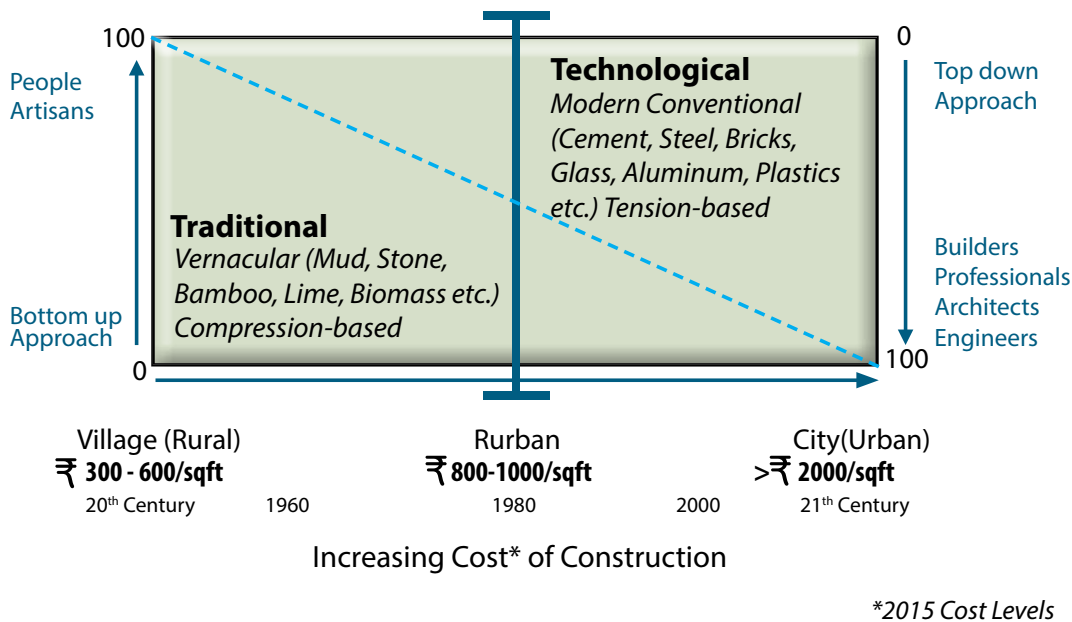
100

People
Artisans

Bottom up
Approach

0

Technological
*Modern Conventional (Cement, Steel, Bricks, Glass, Aluminum, Plastics etc.) Tension-based*

Traditional
*Vernacular (Mud, Stone, Bamboo, Lime, Biomass etc.) Compression-based*

0

Top down
Approach

Builders
Professionals
Architects
Engineers

100

Village (Rural)
₹ 300 - 600/sqft
20$^{th}$ Century

1960

Rurban
₹ 800-1000/sqft
1980

2000

City(Urban)
>₹ 2000/sqft
21$^{th}$ Century

Increasing Cost* of Construction

*2015 Cost Levels